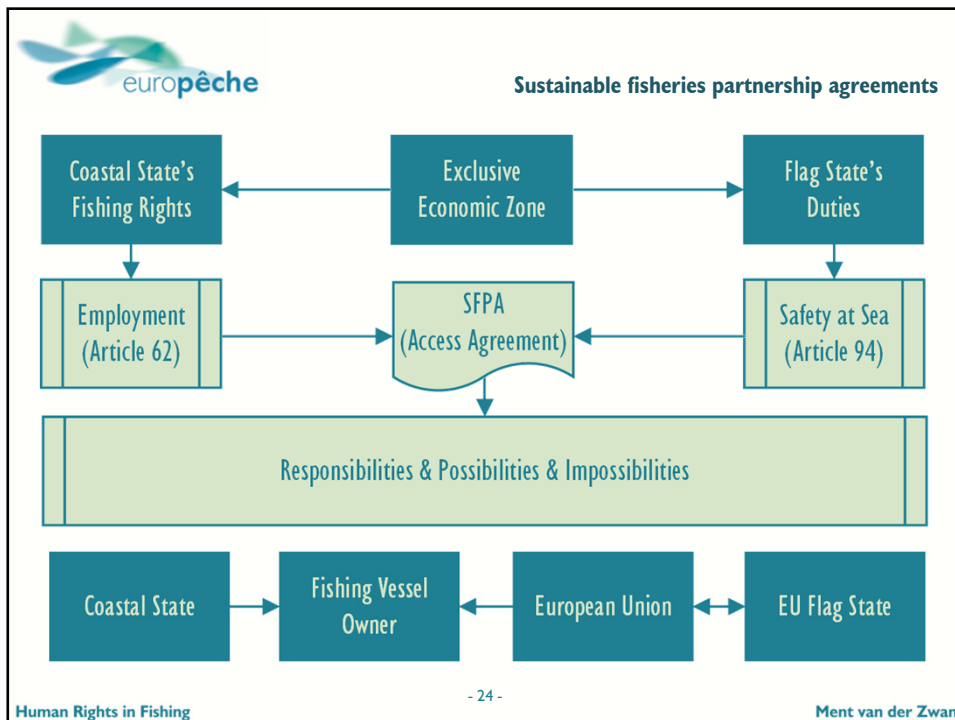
europêche

Sustainable fisheries partnership agreements

Coastal State's Fishing Rights

Exclusive Economic Zone

Flag State's Duties

Employment (Article 62)

SFPA (Access Agreement)

Safety at Sea (Article 94)

Responsibilities & Possibilities & Impossibilities

Coastal State

Fishing Vessel Owner

European Union

EU Flag State

- 24 -

Human Rights in Fishing

Ment van der Zwan